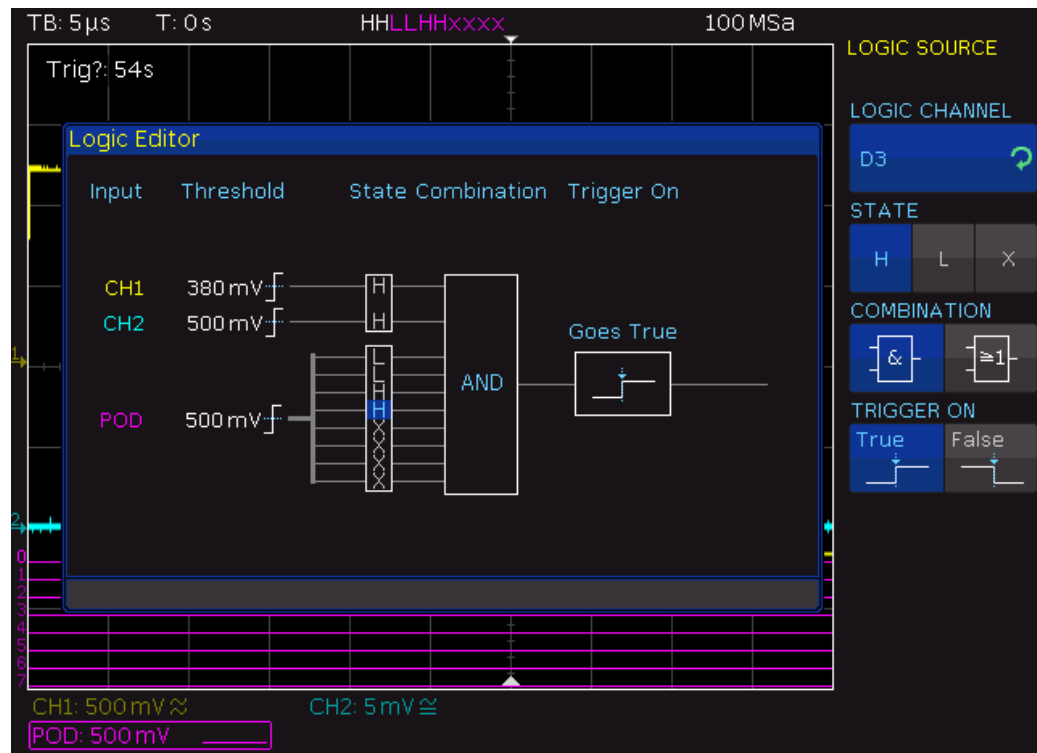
TB: 5µs T: 0s HHLLHHxxxx 100MSa

Trig?: 54s

LOGIC SOURCE

LOGIC CHANNEL

D3

STATE

H L X

COMBINATION

& ≥1

TRIGGER ON

True False

Logic Editor

Input Threshold State Combination Trigger On

CH1 380mV H

CH2 500mV H

Goes True

AND

POD 500mV L L H H X X X X

1

2

0
1
2
3
4
5
6
7

CH1: 500mV ≈ CH2: 5mV ≅

POD: 500mV